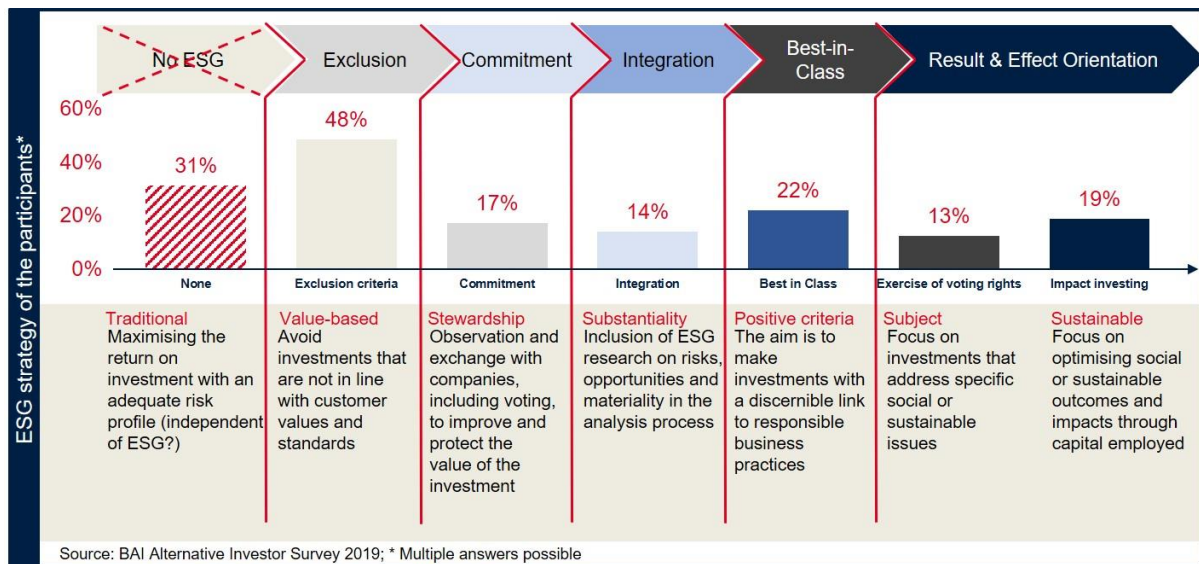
ESG strategy of the participants*

No ESG | Exclusion | Commitment | Integration | Best-in-Class | Result & Effect Orientation

60%
40%
20%
0%

31%
48%
17%
14%
22%
13%
19%

None | Exclusion criteria | Commitment | Integration | Best in Class | Exercise of voting rights | Impact investing

Traditional
Maximising the return on investment with an adequate risk profile (independent of ESG?)

Value-based
Avoid investments that are not in line with customer values and standards

Stewardship
Observation and exchange with companies, including voting, to improve and protect the value of the investment

Substantiality
Inclusion of ESG research on risks, opportunities and materiality in the analysis process

Positive criteria
The aim is to make investments with a discernible link to responsible business practices

Subject
Focus on investments that address specific social or sustainable issues

Sustainable
Focus on optimising social or sustainable outcomes and impacts through capital employed

Source: BAI Alternative Investor Survey 2019; * Multiple answers possible